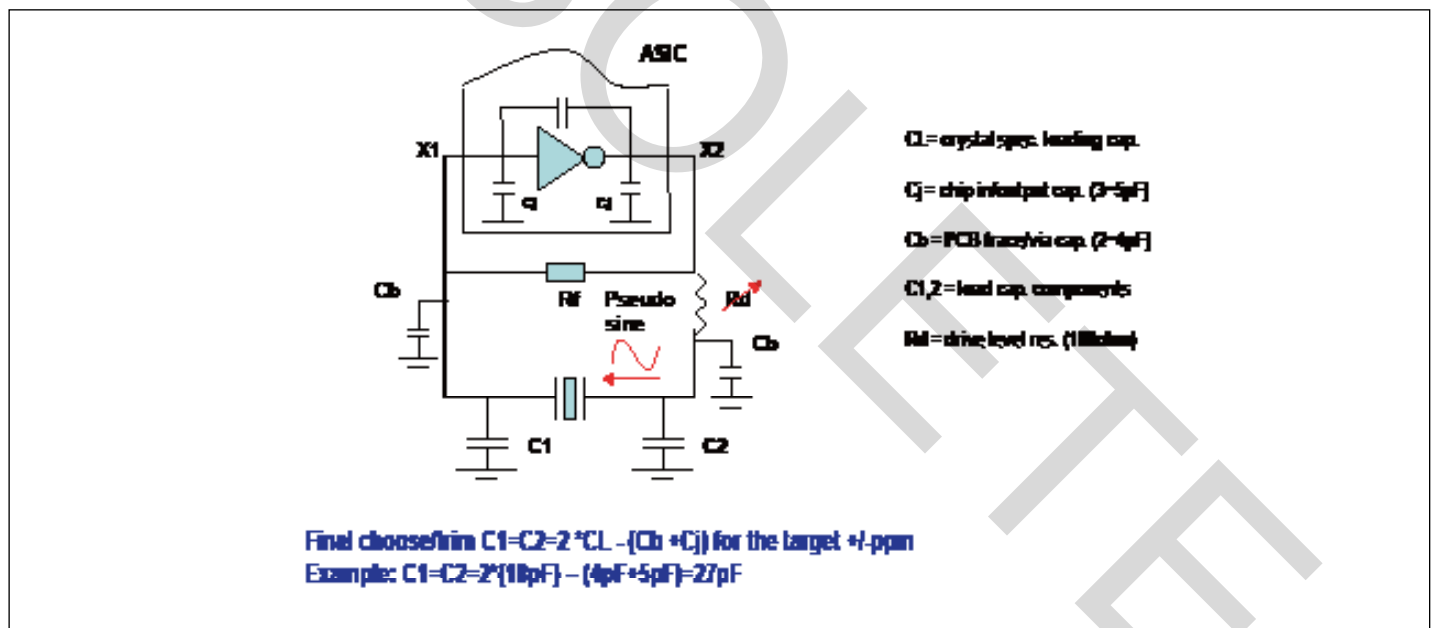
ASIC

X1

X2

cj

cj

Cb

Rf

Pseudo sine

Rd

Cb

C1

C2

CL= crystal spec. loading cap.

Cj= chip in/output cap. (3~5pF)

Cb= PCB trace/via cap. (2~4pF)

C1,2= load cap. components

Rd= drive level res. (1Kohm)

Final choose/trim C1=C2=2 *CL -(Cb +Cj) for the target +/-ppm
Example: C1=C2=2*(18pF) – (4pF+5pF)=27pF

OBSOLETE